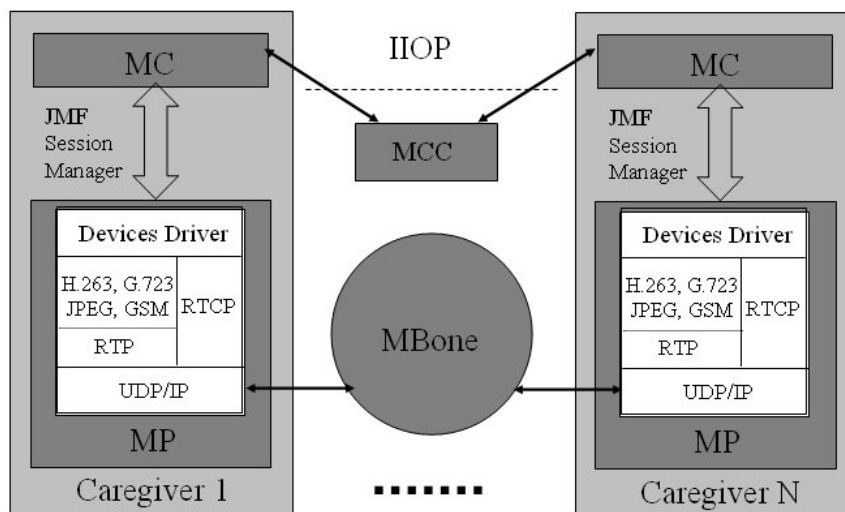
MC

JMF Session Manager

Devices Driver

H.263, G.723 JPEG, GSM

RTCP

RTP

UDP/IP

MP

Caregiver 1

IIOP

MCC

MBone

▪▪▪▪▪▪▪

MC

JMF Session Manager

Devices Driver

H.263, G.723 JPEG, GSM

RTCP

RTP

UDP/IP

MP

Caregiver N